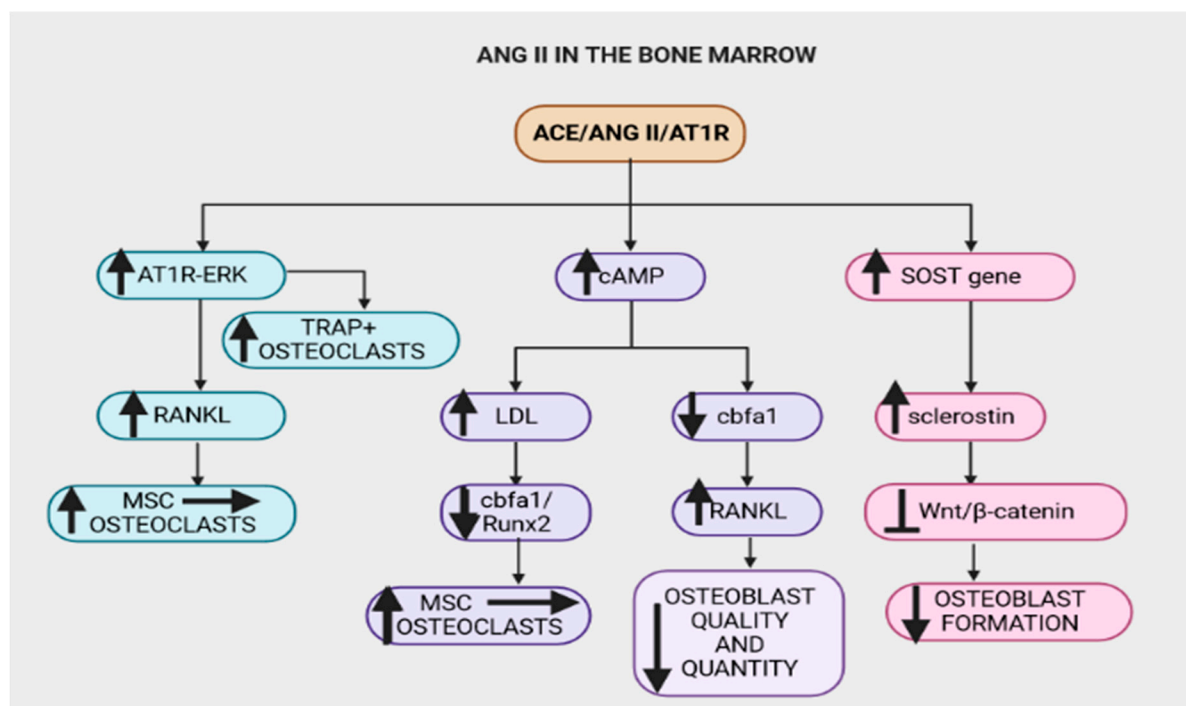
ANG II IN THE BONE MARROW

ACE/ANG II/AT1R

AT1R-ERK

TRAP+ OSTEOCLASTS

RANKL

MSC OSTEOCLASTS

cAMP

LDL

cbfa1/ Runx2

MSC OSTEOCLASTS

cbfa1

RANKL

OSTEOBLAST QUALITY AND QUANTITY

SOST gene

sclerostin

Wnt/β-catenin

OSTEOBLAST FORMATION